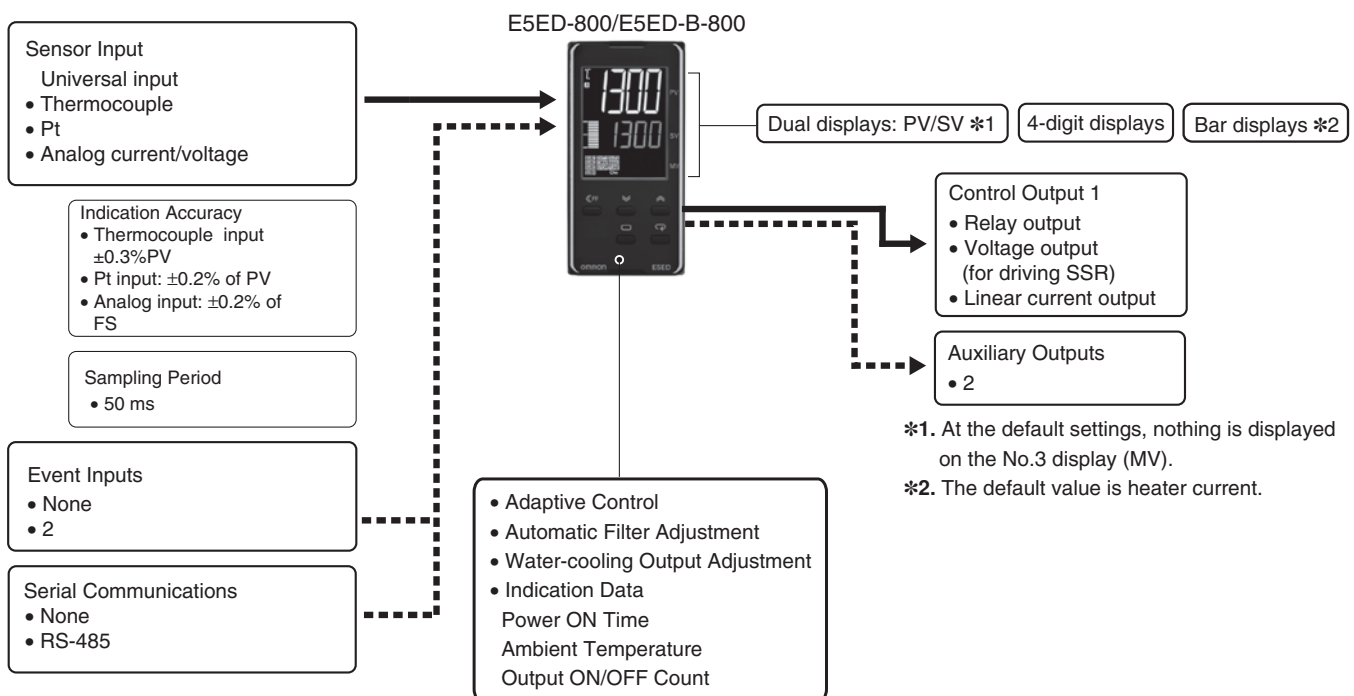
E5ED-800/E5ED-B-800

Sensor Input
Universal input
• Thermocouple
• Pt
• Analog current/voltage

Indication Accuracy
• Thermocouple input ±0.3%PV
• Pt input: ±0.2% of PV
• Analog input: ±0.2% of FS

Sampling Period
• 50 ms

Event Inputs
• None
• 2

Serial Communications
• None
• RS-485

1300
1300
PV
SV
MV
omron
E5ED

Dual displays: PV/SV ✻1

4-digit displays

Bar displays ✻2

Control Output 1
• Relay output
• Voltage output (for driving SSR)
• Linear current output

Auxiliary Outputs
• 2

✻1. At the default settings, nothing is displayed on the No.3 display (MV).
✻2. The default value is heater current.

• Adaptive Control
• Automatic Filter Adjustment
• Water-cooling Output Adjustment
• Indication Data
Power ON Time
Ambient Temperature
Output ON/OFF Count